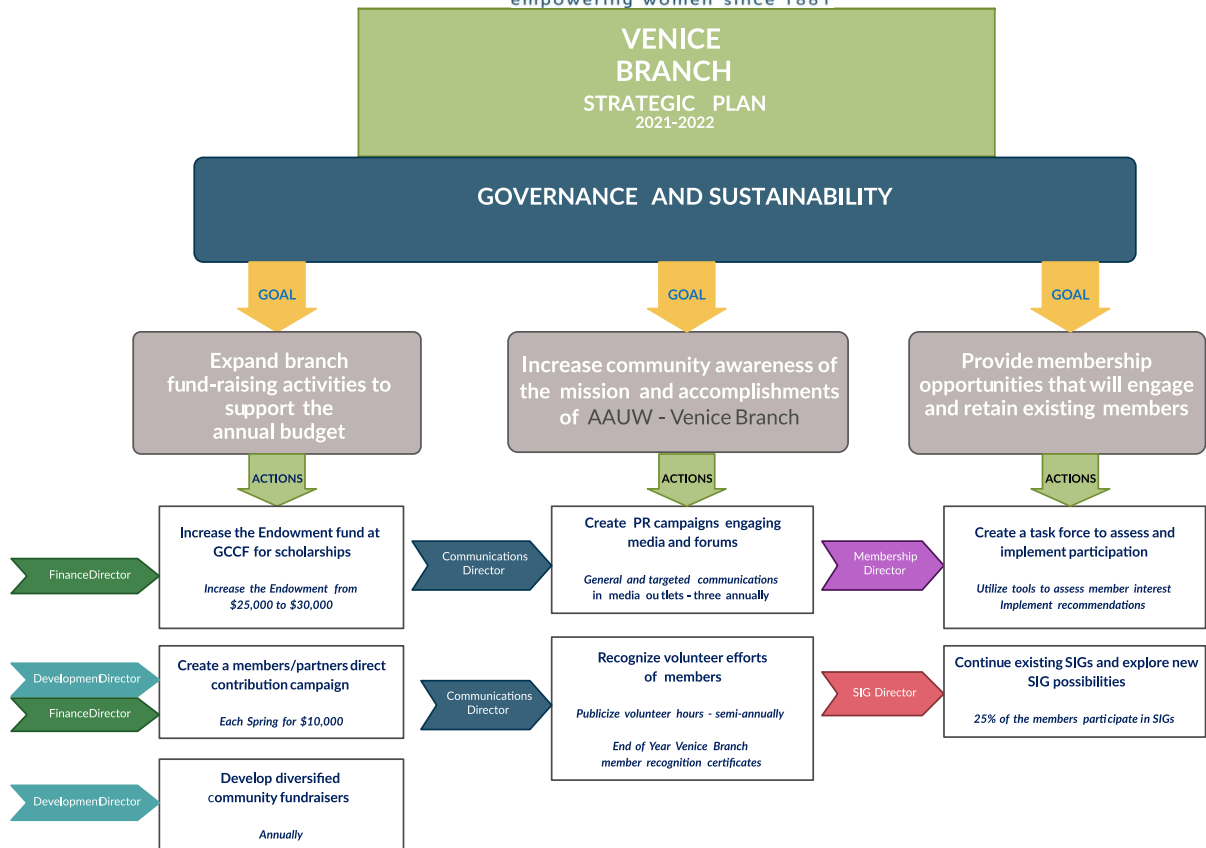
empowering women since 1881

VENICE BRANCH
STRATEGIC PLAN
2021-2022

GOVERNANCE AND SUSTAINABILITY

GOAL

Expand branch fund-raising activities to support the annual budget

ACTIONS

FinanceDirector

Increase the Endowment fund at GCCF for scholarships

Increase the Endowment from $25,000 to $30,000

DevelopmentDirector

FinanceDirector

Create a members/partners direct contribution campaign

Each Spring for $10,000

DevelopmentDirector

Develop diversified community fundraisers

Annually

GOAL

Increase community awareness of the mission and accomplishments of AAUW - Venice Branch

ACTIONS

Communications Director

Create PR campaigns engaging media and forums

General and targeted communications in media outlets - three annually

Communications Director

Recognize volunteer efforts of members

Publicize volunteer hours - semi-annually

End of Year Venice Branch member recognition certificates

GOAL

Provide membership opportunities that will engage and retain existing members

ACTIONS

Membership Director

Create a task force to assess and implement participation

Utilize tools to assess member interest
Implement recommendations

SIG Director

Continue existing SIGs and explore new SIG possibilities

25% of the members participate in SIGs